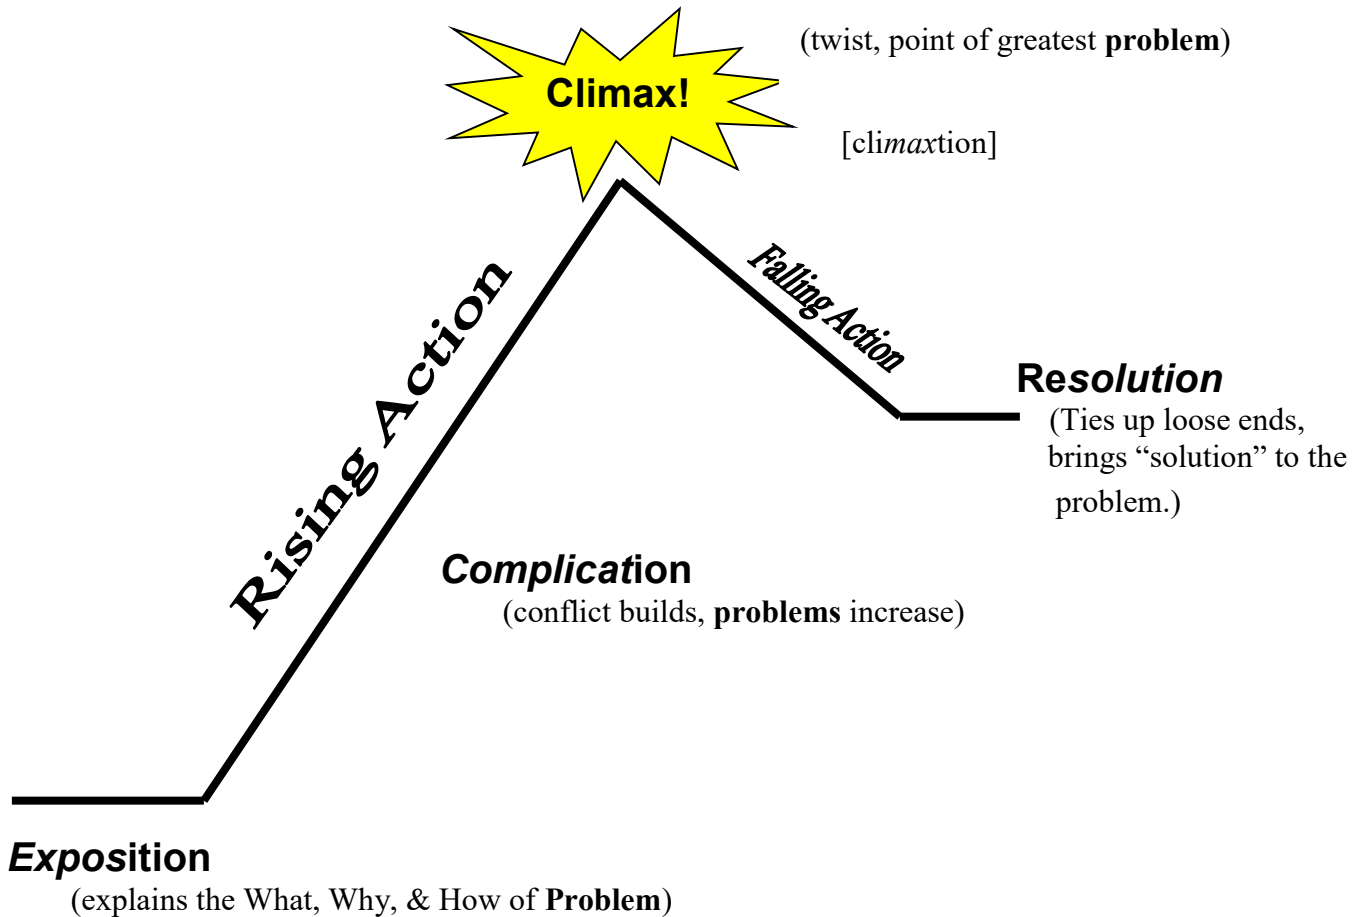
Climax!

(twist, point of greatest **problem**)

[cli*max*tion]

Rising Action

Falling Action

Re*solution*
(Ties up loose ends, brings "solution" to the problem.)

*Complicat*ion
(conflict builds, **problems** increase)

*Expos*ition
(explains the What, Why, & How of **Problem**)